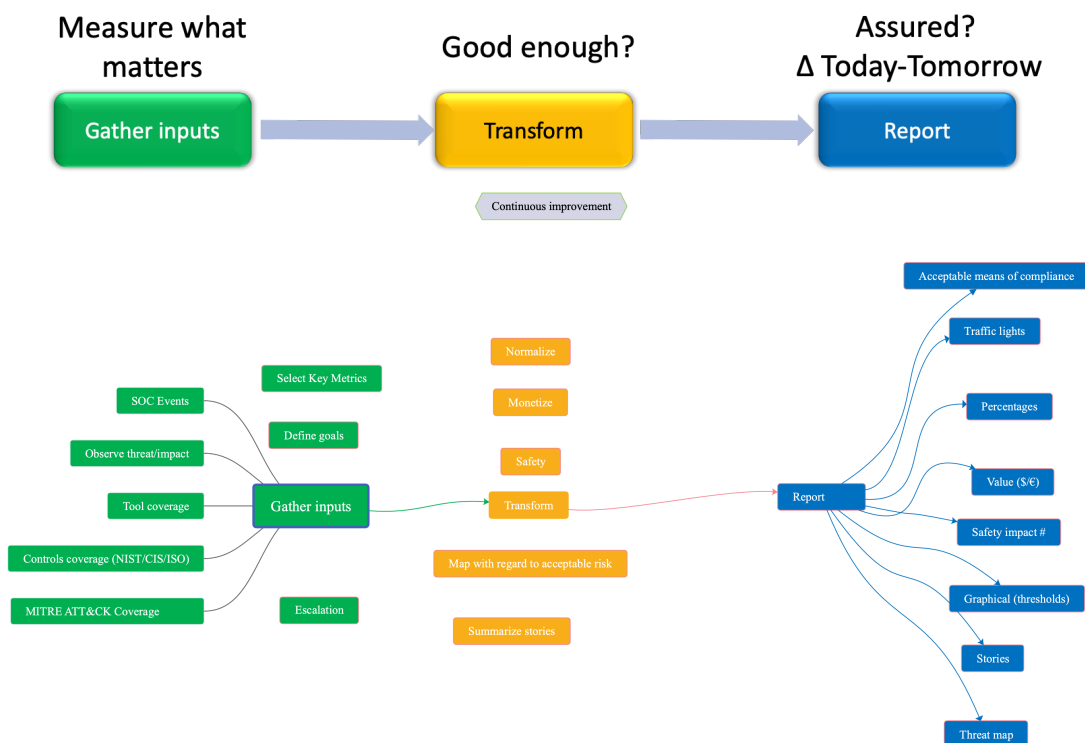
Measure what matters

Good enough?

Assured?
Δ Today-Tomorrow

Gather inputs

Transform

Report

Continuous improvement

Acceptable means of compliance

Traffic lights

Normalize

Select Key Metrics

SOC Events

Monetize

Percentages

Define goals

Observe threat/impact

Safety

Value ($/€)

Tool coverage

Gather inputs

Transform

Report

Safety impact #

Controls coverage (NIST/CIS/ISO)

Map with regard to acceptable risk

Graphical (thresholds)

MITRE ATT&CK Coverage

Escalation

Summarize stories

Stories

Threat map